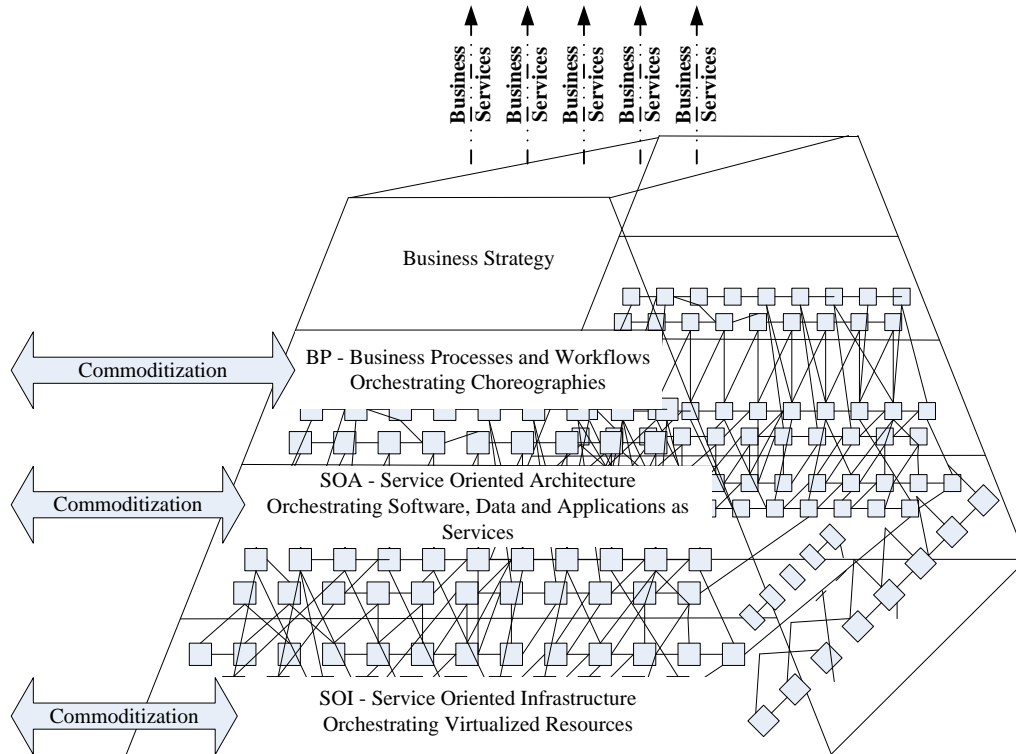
Business Services

Business Services

Business Services

Business Services

Business Services

Business Strategy

Commoditization

BP - Business Processes and Workflows Orchestrating Choreographies

Commoditization

SOA - Service Oriented Architecture Orchestrating Software, Data and Applications as Services

Commoditization

SOI - Service Oriented Infrastructure Orchestrating Virtualized Resources